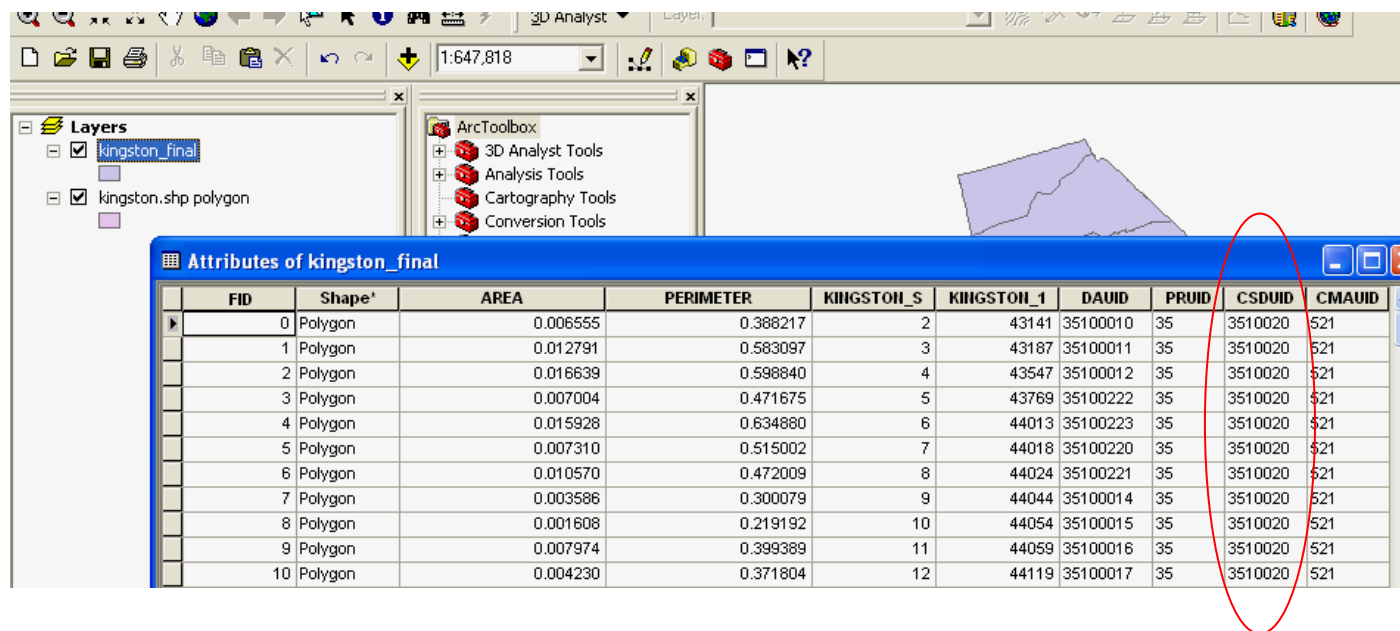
3D Analyst
Layer:
1:647,818
Layers
kingston_final
kingston.shp polygon
ArcToolbox
3D Analyst Tools
Analysis Tools
Cartography Tools
Conversion Tools
Attributes of kingston_final

| FID | Shape* | AREA | PERIMETER | KINGSTON_S | KINGSTON_1 | DAUID | PRUID | CSDUID | CMAUID |
|---|---|---|---|---|---|---|---|---|---|
| 0 | Polygon | 0.006555 | 0.388217 | 2 | 43141 | 35100010 | 35 | 3510020 | 521 |
| 1 | Polygon | 0.012791 | 0.583097 | 3 | 43187 | 35100011 | 35 | 3510020 | 521 |
| 2 | Polygon | 0.016639 | 0.598840 | 4 | 43547 | 35100012 | 35 | 3510020 | 521 |
| 3 | Polygon | 0.007004 | 0.471675 | 5 | 43769 | 35100222 | 35 | 3510020 | 521 |
| 4 | Polygon | 0.015928 | 0.634880 | 6 | 44013 | 35100223 | 35 | 3510020 | 521 |
| 5 | Polygon | 0.007310 | 0.515002 | 7 | 44018 | 35100220 | 35 | 3510020 | 521 |
| 6 | Polygon | 0.010570 | 0.472009 | 8 | 44024 | 35100221 | 35 | 3510020 | 521 |
| 7 | Polygon | 0.003586 | 0.300079 | 9 | 44044 | 35100014 | 35 | 3510020 | 521 |
| 8 | Polygon | 0.001608 | 0.219192 | 10 | 44054 | 35100015 | 35 | 3510020 | 521 |
| 9 | Polygon | 0.007974 | 0.399389 | 11 | 44059 | 35100016 | 35 | 3510020 | 521 |
| 10 | Polygon | 0.004230 | 0.371804 | 12 | 44119 | 35100017 | 35 | 3510020 | 521 |